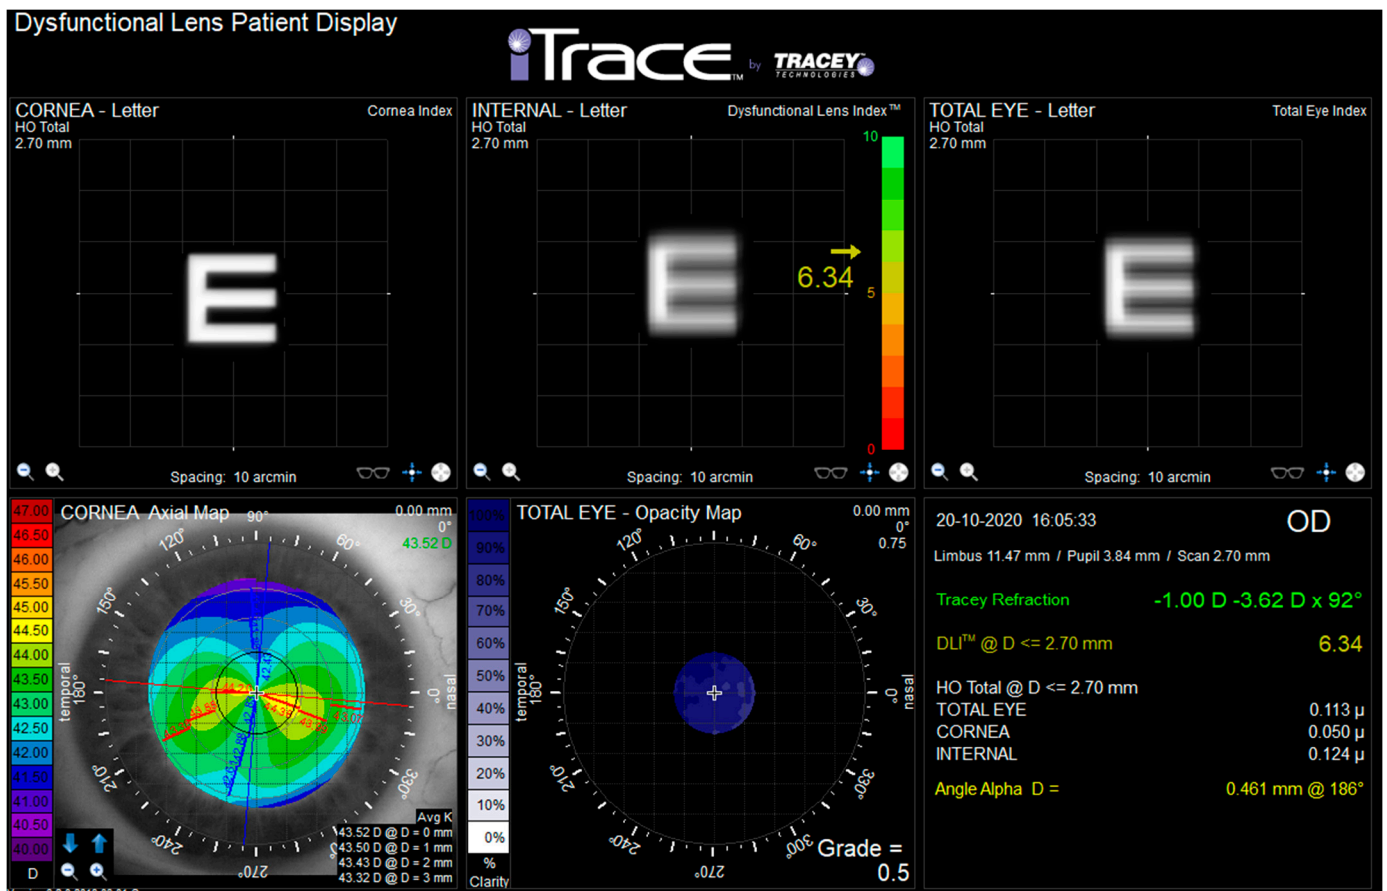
Dysfunctional Lens Patient Display

iTrace™ by TRACEY TECHNOLOGIES

CORNEA - Letter
Cornea Index
HO Total
2.70 mm

E

Spacing: 10 arcmin

INTERNAL - Letter
Dysfunctional Lens Index™
HO Total
2.70 mm

E

10
6.34
5
0

Spacing: 10 arcmin

TOTAL EYE - Letter
Total Eye Index
HO Total
2.70 mm

E

Spacing: 10 arcmin

| 47.00 |
|---|
| 46.50 |
| 46.00 |
| 45.50 |
| 45.00 |
| 44.50 |
| 44.00 |
| 43.50 |
| 43.00 |
| 42.50 |
| 42.00 |
| 41.50 |
| 41.00 |
| 40.50 |
| 40.00 |
| D |

CORNEA Axial Map
0.00 mm
0°
43.52 D
90°
120°
60°
150°
30°
temporal 180°
0° nasal
210°
330°
240°
270°
Avg K
43.52 D @ D = 0 mm
43.50 D @ D = 1 mm
43.43 D @ D = 2 mm
43.32 D @ D = 3 mm

| 100% |
|---|
| 90% |
| 80% |
| 70% |
| 60% |
| 50% |
| 40% |
| 30% |
| 20% |
| 10% |
| 0% |
| % Clarity |

TOTAL EYE - Opacity Map
0.00 mm
0°
0.75
120°
60°
150°
30°
temporal 180°
0° nasal
210°
330°
240°
300°
270°
Grade = 0.5

20-10-2020 16:05:33
OD
Limbus 11.47 mm / Pupil 3.84 mm / Scan 2.70 mm
Tracey Refraction -1.00 D -3.62 D x 92°
DLI™ @ D <= 2.70 mm 6.34
HO Total @ D <= 2.70 mm
TOTAL EYE 0.113 µ
CORNEA 0.050 µ
INTERNAL 0.124 µ
Angle Alpha D = 0.461 mm @ 186°